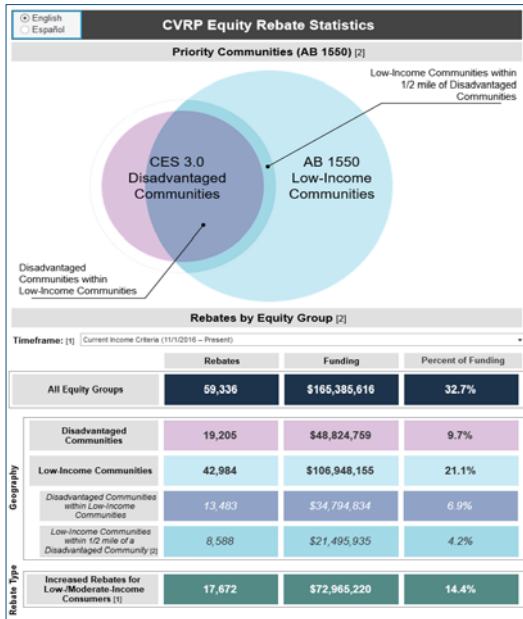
English
Español

CVRP Equity Rebate Statistics

Priority Communities (AB 1550) [2]

Low-Income Communities within 1/2 mile of Disadvantaged Communities

CES 3.0 Disadvantaged Communities

AB 1550 Low-Income Communities

Disadvantaged Communities within Low-Income Communities

Rebates by Equity Group [2]

Timeframe: [1] Current Income Criteria (11/1/2016 – Present)

| | Rebates | Funding | Percent of Funding |
|---|---|---|---|
| All Equity Groups | 59,336 | $165,385,616 | 32.7% |

Geography

| | Rebates | Funding | Percent of Funding |
|---|---|---|---|
| Disadvantaged Communities | 19,205 | $48,824,759 | 9.7% |
| Low-Income Communities | 42,984 | $106,948,155 | 21.1% |
| Disadvantaged Communities within Low-Income Communities | 13,483 | $34,794,834 | 6.9% |
| Low-Income Communities within 1/2 mile of a Disadvantaged Community [2] | 8,588 | $21,495,935 | 4.2% |

Rebate Type

| | Rebates | Funding | Percent of Funding |
|---|---|---|---|
| Increased Rebates for Low-/Moderate-Income Consumers [1] | 17,672 | $72,965,220 | 14.4% |